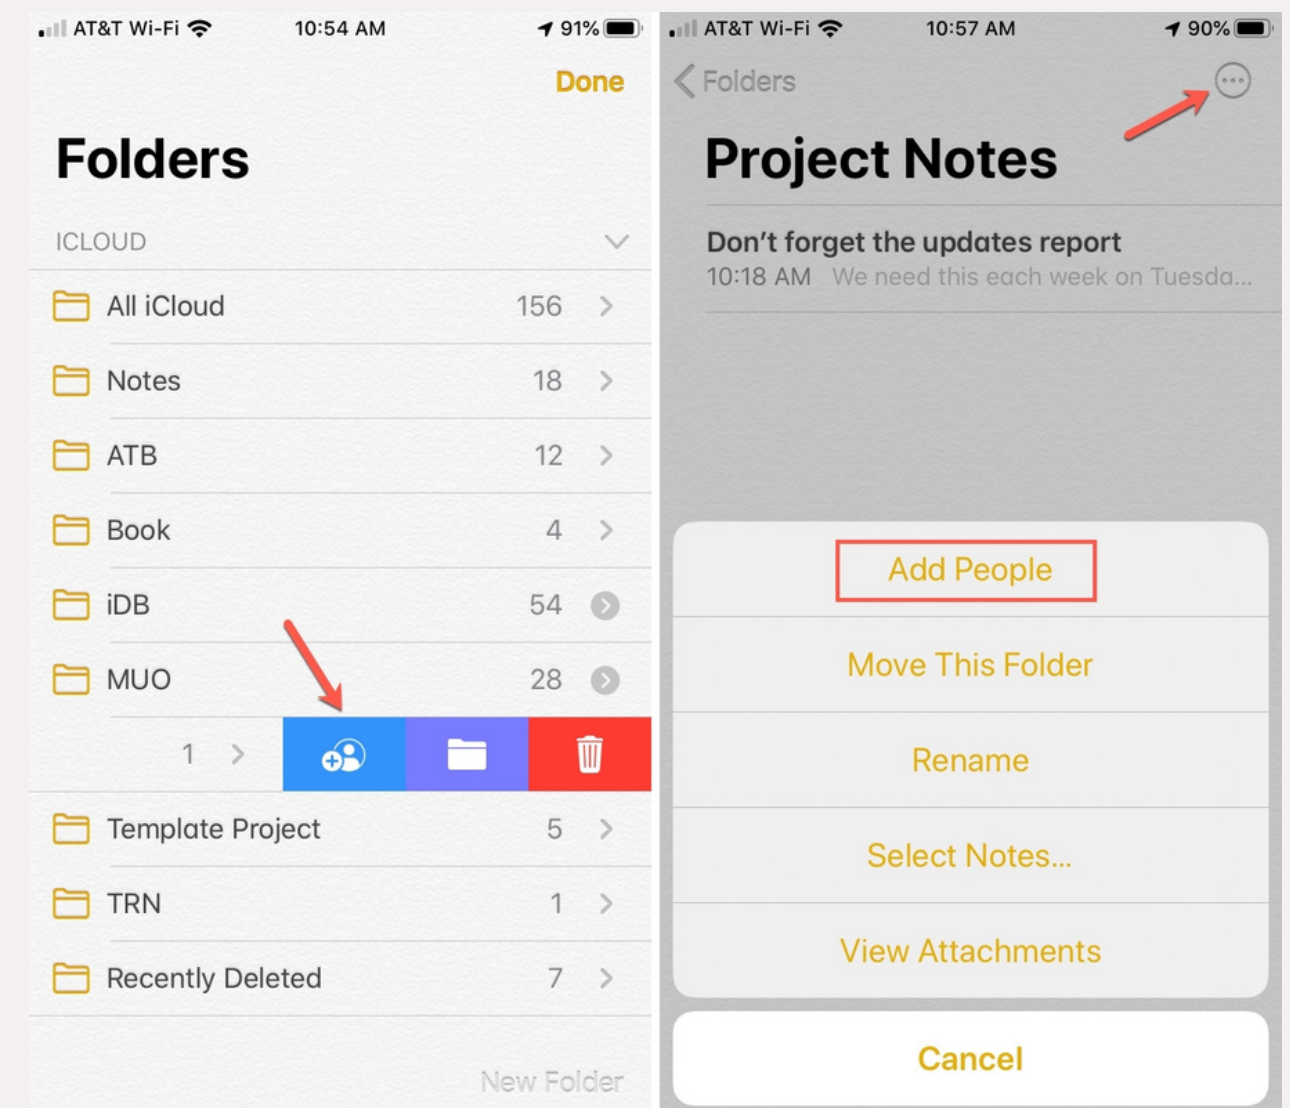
AT&T Wi-Fi 10:54 AM 91%

Done

Folders

ICLOUD

All iCloud 156

Notes 18

ATB 12

Book 4

iDB 54

MUO 28

1

Template Project 5

TRN 1

Recently Deleted 7

New Folder

AT&T Wi-Fi 10:57 AM 90%

Folders

Project Notes

Don’t forget the updates report
10:18 AM We need this each week on Tuesda...

Add People

Move This Folder

Rename

Select Notes...

View Attachments

Cancel